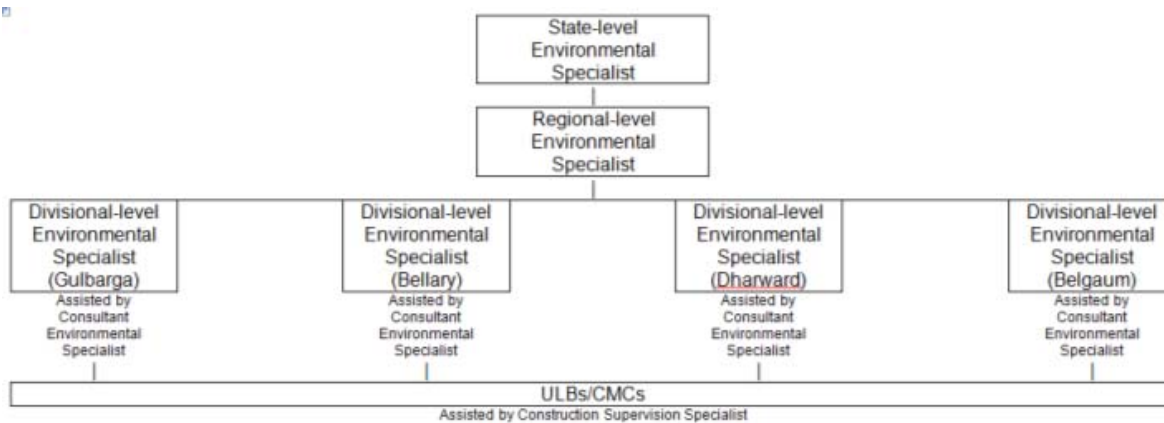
State-level Environmental Specialist

Regional-level Environmental Specialist

Divisional-level Environmental Specialist (Gulbarga)
Assisted by Consultant Environmental Specialist

Divisional-level Environmental Specialist (Bellary)
Assisted by Consultant Environmental Specialist

Divisional-level Environmental Specialist (Dharward)
Assisted by Consultant Environmental Specialist

Divisional-level Environmental Specialist (Belgaum)
Assisted by Consultant Environmental Specialist

ULBs/CMCs
Assisted by Construction Supervision Specialist